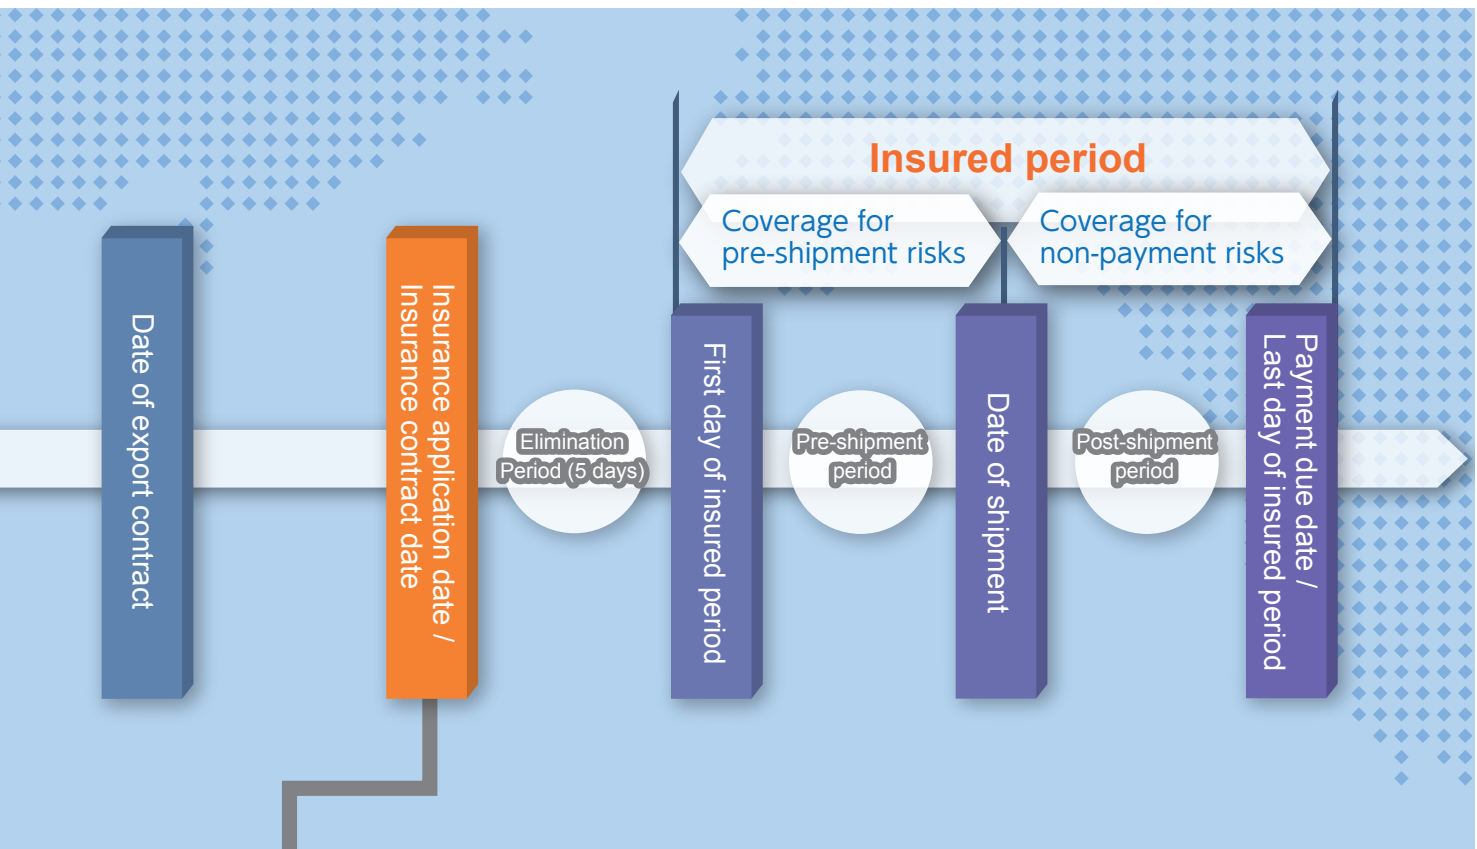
Insured period

Coverage for pre-shipment risks

Coverage for non-payment risks

Date of export contract

Insurance application date / Insurance contract date

Elimination Period (5 days)

First day of insured period

Pre-shipment period

Date of shipment

Post-shipment period

Payment due date / Last day of insured period